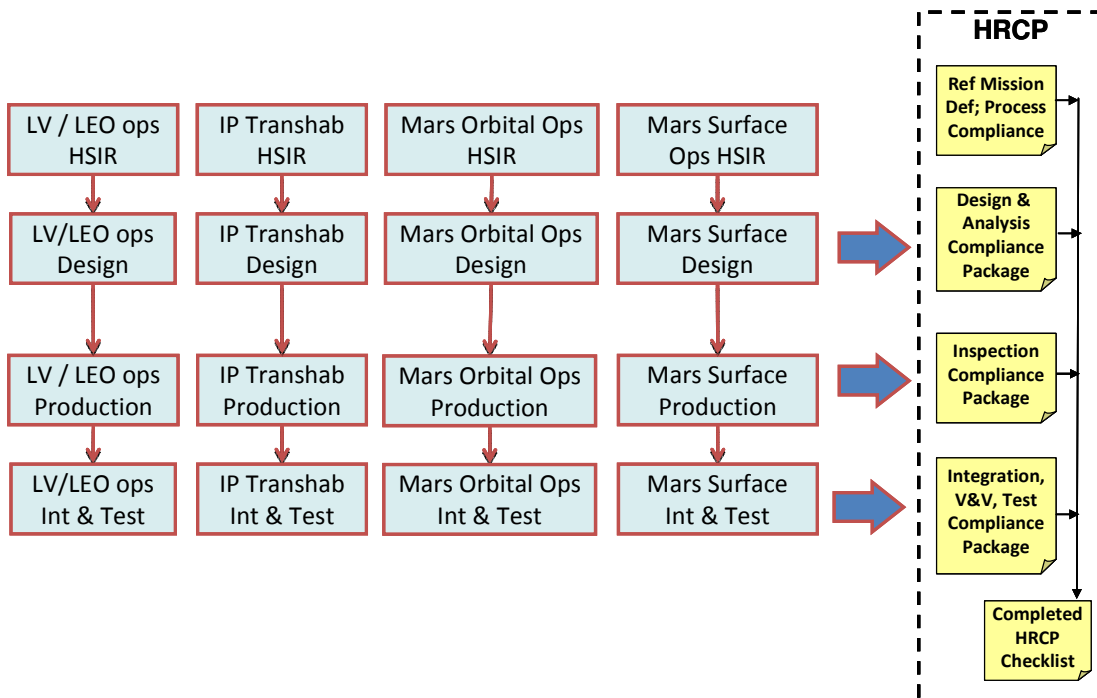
HRCP

LV / LEO ops HSIR

IP Transhab HSIR

Mars Orbital Ops HSIR

Mars Surface Ops HSIR

LV/LEO ops Design

IP Transhab Design

Mars Orbital Ops Design

Mars Surface Design

LV / LEO ops Production

IP Transhab Production

Mars Orbital Ops Production

Mars Surface Production

LV/LEO ops Int & Test

IP Transhab Int & Test

Mars Orbital Ops Int & Test

Mars Surface Int & Test

Ref Mission Def; Process Compliance

Design & Analysis Compliance Package

Inspection Compliance Package

Integration, V&V, Test Compliance Package

Completed HRCP Checklist